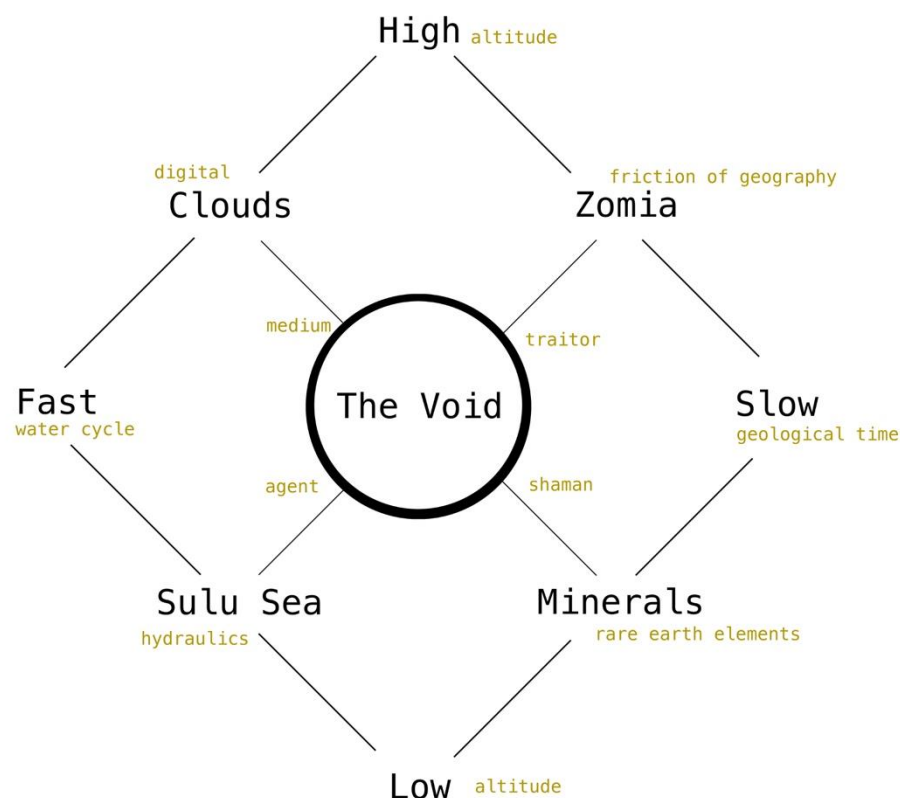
High altitude

digital
Clouds

Zomia friction of geography

medium

traitor

Fast
water cycle

The Void

Slow
geological time

agent

shaman

Sulu Sea
hydraulics

Minerals
rare earth elements

Low altitude